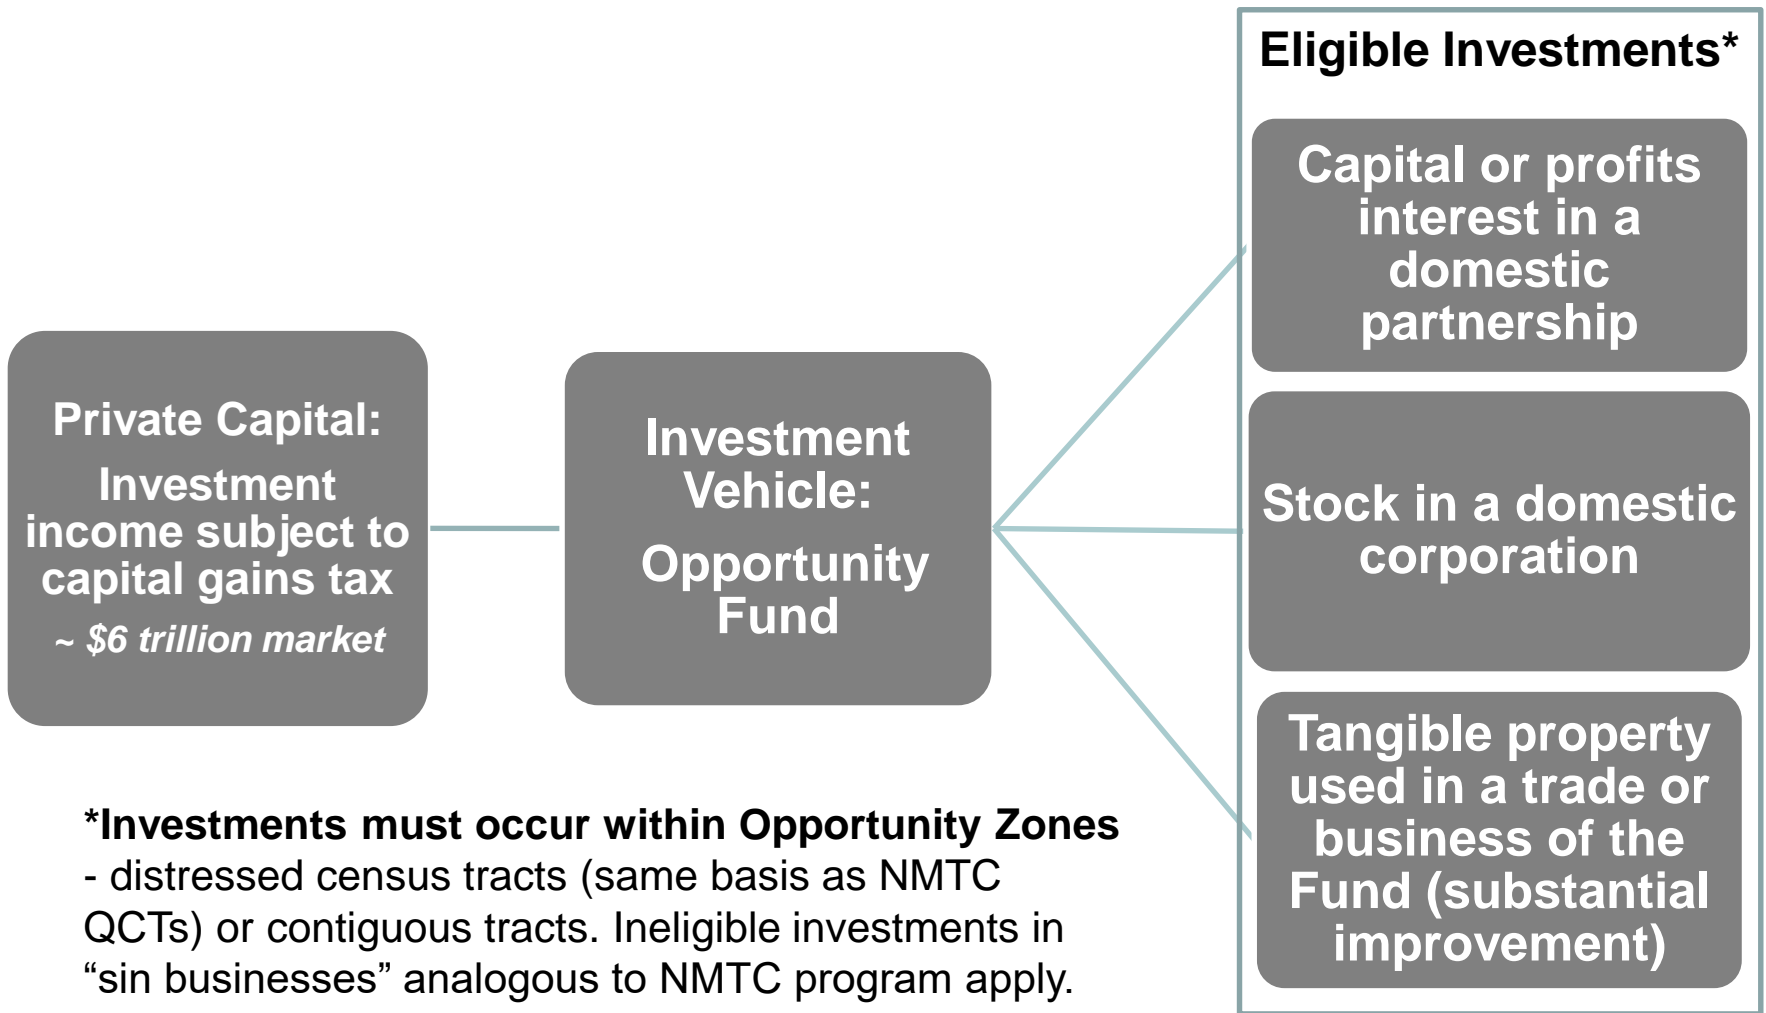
Private Capital:

Investment income subject to capital gains tax

~ $6 trillion market

Investment Vehicle:

Opportunity Fund

Eligible Investments*

Capital or profits interest in a domestic partnership

Stock in a domestic corporation

Tangible property used in a trade or business of the Fund (substantial improvement)

*Investments must occur within Opportunity Zones - distressed census tracts (same basis as NMTC QCTs) or contiguous tracts. Ineligible investments in "sin businesses" analogous to NMTC program apply.